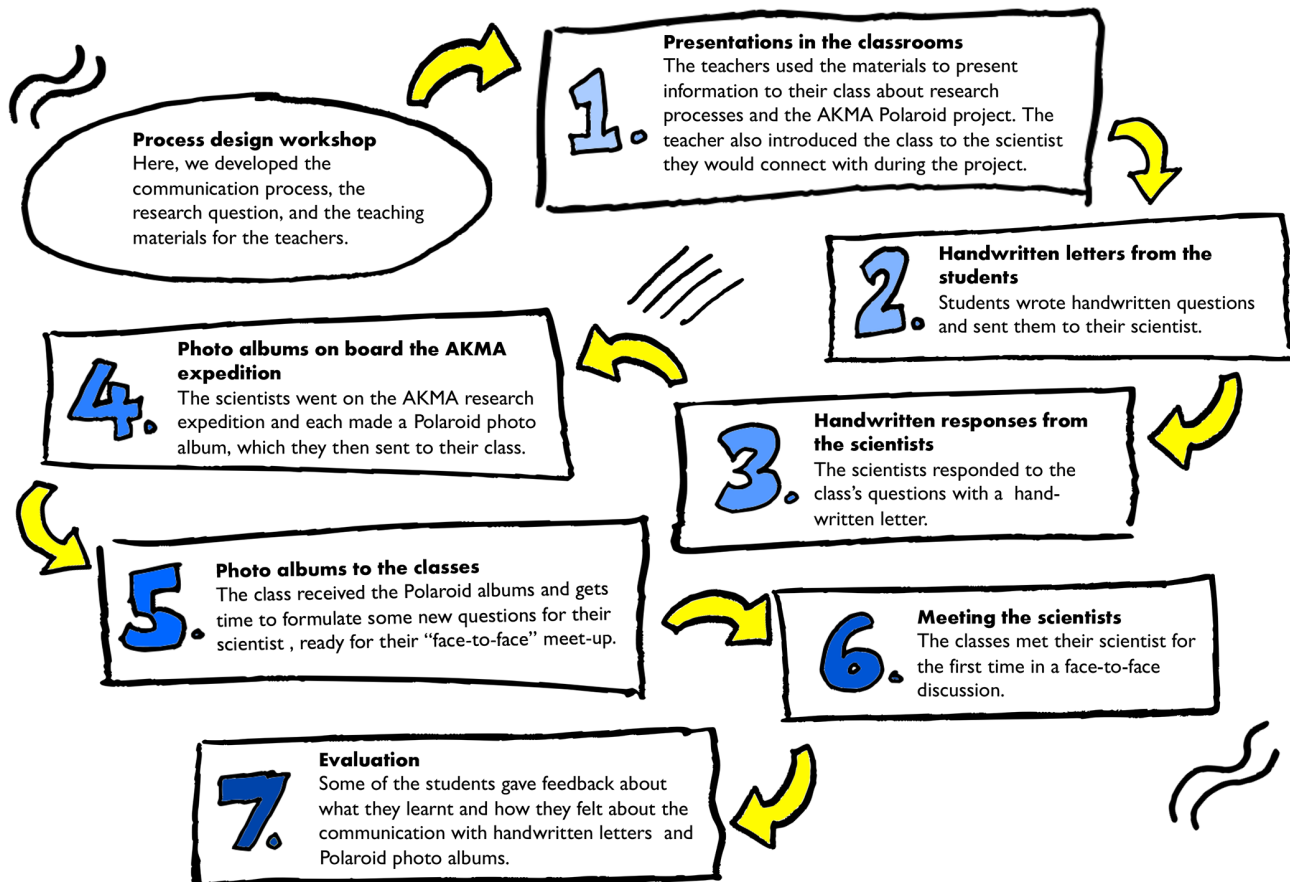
Process design workshop
Here, we developed the communication process, the research question, and the teaching materials for the teachers.

1. Presentations in the classrooms
The teachers used the materials to present information to their class about research processes and the AKMA Polaroid project. The teacher also introduced the class to the scientist they would connect with during the project.

2. Handwritten letters from the students
Students wrote handwritten questions and sent them to their scientist.

3. Handwritten responses from the scientists
The scientists responded to the class's questions with a handwritten letter.

4. Photo albums on board the AKMA expedition
The scientists went on the AKMA research expedition and each made a Polaroid photo album, which they then sent to their class.

5. Photo albums to the classes
The class received the Polaroid albums and gets time to formulate some new questions for their scientist , ready for their "face-to-face" meet-up.

6. Meeting the scientists
The classes met their scientist for the first time in a face-to-face discussion.

7. Evaluation
Some of the students gave feedback about what they learnt and how they felt about the communication with handwritten letters and Polaroid photo albums.